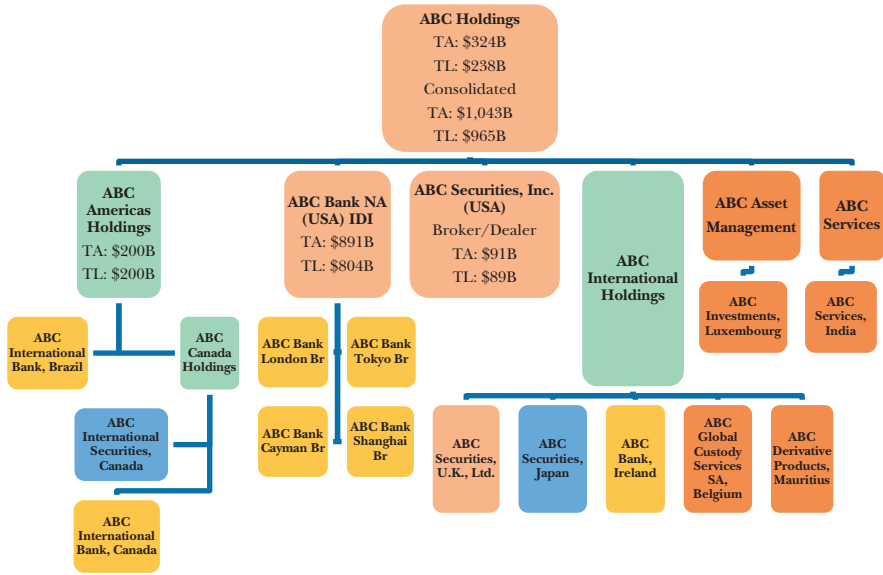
ABC Holdings
TA: \$324B
TL: \$238B
Consolidated
TA: \$1,043B
TL: \$965B

ABC Americas Holdings
TA: \$200B
TL: \$200B

ABC Bank NA (USA) IDI
TA: \$891B
TL: \$804B

ABC Securities, Inc. (USA)
Broker/Dealer
TA: \$91B
TL: \$89B

ABC International Holdings

ABC Asset Management

ABC Services

ABC Investments, Luxembourg

ABC Services, India

ABC International Bank, Brazil

ABC Canada Holdings

ABC International Securities, Canada

ABC International Bank, Canada

ABC Bank London Br

ABC Bank Tokyo Br

ABC Bank Cayman Br

ABC Bank Shanghai Br

ABC Securities, U.K., Ltd.

ABC Securities, Japan

ABC Bank, Ireland

ABC Global Custody Services SA, Belgium

ABC Derivative Products, Mauritius